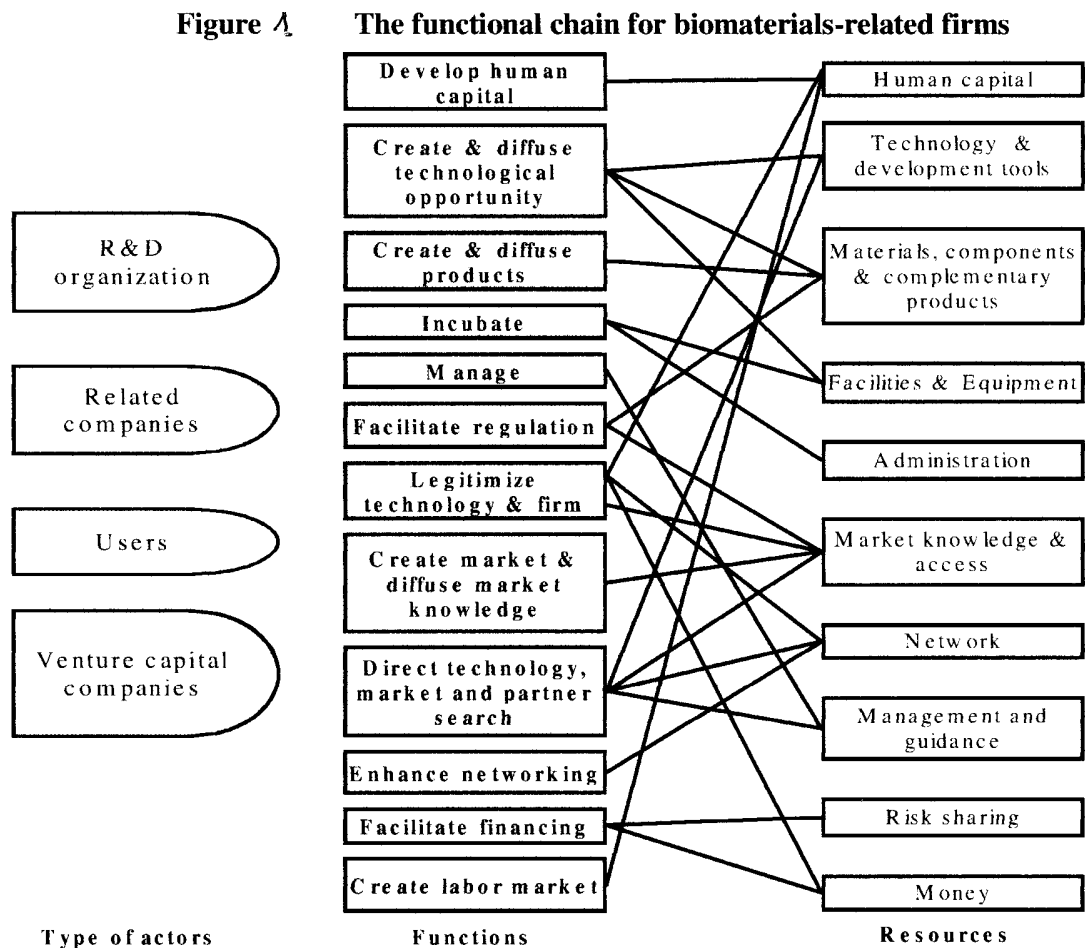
Figure 1 The functional chain for biomaterials-related firms

R&D organization

Related companies

Users

Venture capital companies

Develop human capital

Create & diffuse technological opportunity

Create & diffuse products

Incubate

Manage

Facilitate regulation

Legitimize technology & firm

Create market & diffuse market knowledge

Direct technology, market and partner search

Enhance networking

Facilitate financing

Create labor market

Human capital

Technology & development tools

Materials, components & complementary products

Facilities & Equipment

Administration

Market knowledge & access

Network

Management and guidance

Risk sharing

Money

Type of actors

Functions

Resources